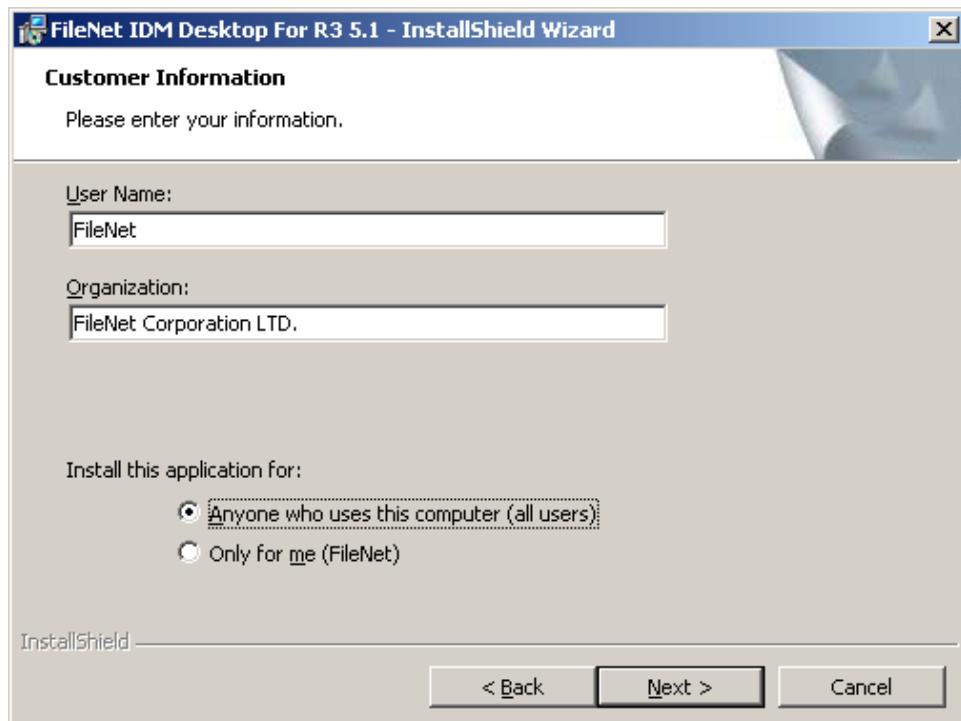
FileNet IDM Desktop For R3 5.1 - InstallShield Wizard

Customer Information

Please enter your information.

User Name:

FileNet

Organization:

FileNet Corporation LTD.

Install this application for:

Anyone who uses this computer (all users)

Only for me (FileNet)

InstallShield

< Back

Next >

Cancel